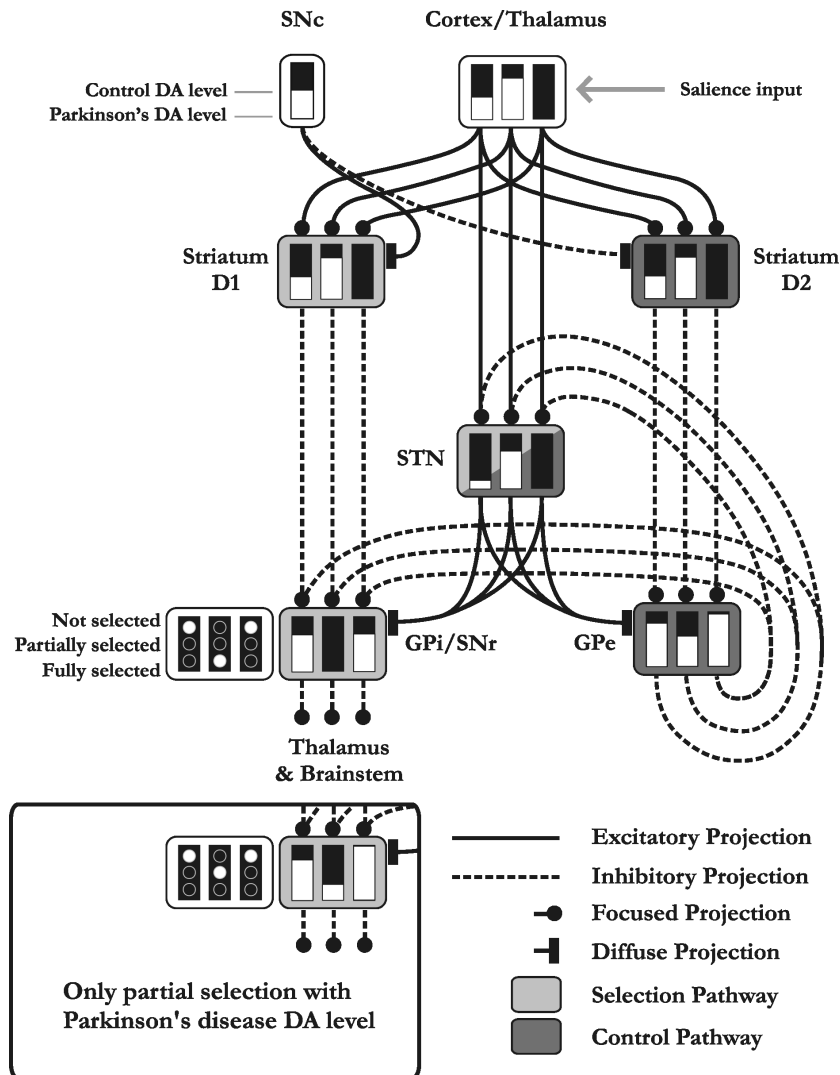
SNc

Cortex/Thalamus

Control DA level
Parkinson's DA level

Salience input

Striatum D1

Striatum D2

STN

Not selected
Partially selected
Fully selected

GPi/SNr

GPe

Thalamus & Brainstem

Excitatory Projection
Inhibitory Projection
Focused Projection
Diffuse Projection
Selection Pathway
Control Pathway

Only partial selection with Parkinson's disease DA level